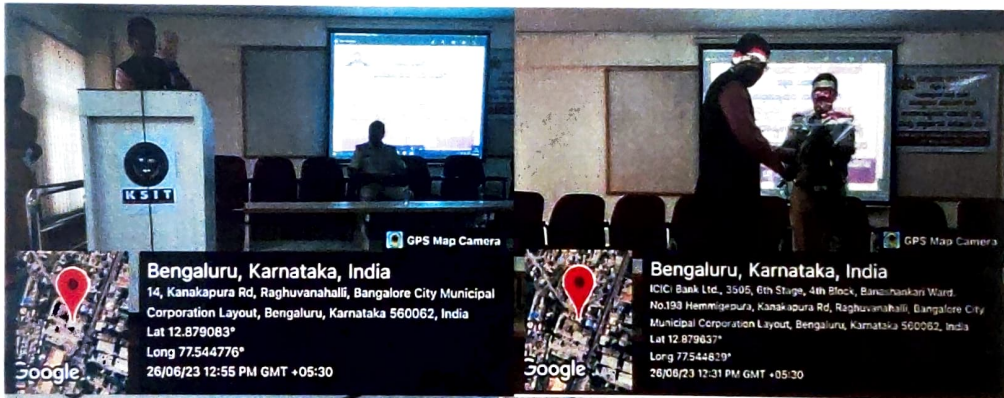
KSIT

GPS Map Camera

Bengaluru, Karnataka, India
14, Kanakapura Rd, Raghuvanahalli, Bangalore City Municipal Corporation Layout, Bengaluru, Karnataka 560062, India
Lat 12.879083°
Long 77.544776°
26/06/23 12:55 PM GMT +05:30

Google

GPS Map Camera

Bengaluru, Karnataka, India
ICICI Bank Ltd., 3505, 6th Stage, 4th Block, Banashankari Ward, No.198 Hemmigepura, Kanakapura Rd, Raghuvanahalli, Bangalore City Municipal Corporation Layout, Bengaluru, Karnataka 560062, India
Lat 12.879637°
Long 77.544829°
26/06/23 12:31 PM GMT +05:30

Google